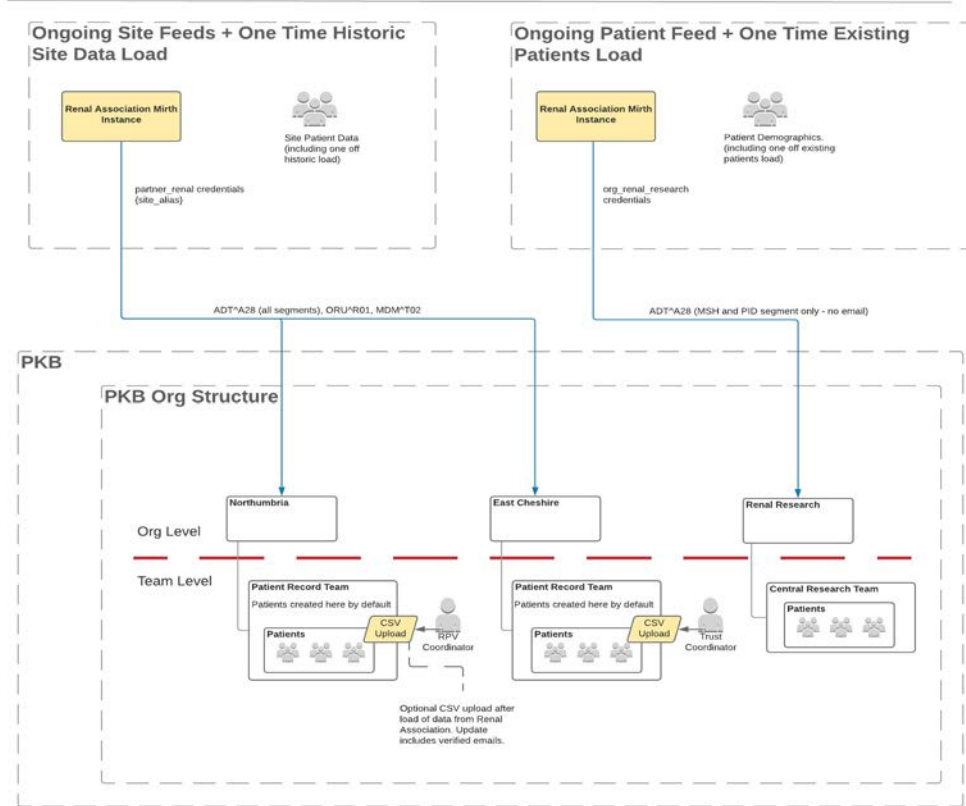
Ongoing Site Feeds + One Time Historic Site Data Load

Renal Association Mirth Instance

Site Patient Data (including one off historic load)

partner_renal credentials (site_alias)

Ongoing Patient Feed + One Time Existing Patients Load

Renal Association Mirth Instance

Patient Demographics. (including one off existing patients load)

org_renal_research credentials

ADT^A28 (all segments), ORU^R01, MDM^T02

ADT^A28 (MSH and PID segment only - no email)

PKB

PKB Org Structure

Northumbria

East Cheshire

Renal Research

Org Level

Team Level

Patient Record Team

Patients created here by default

Patients

CSV Upload

RPV Coordinator

Patient Record Team

Patients created here by default

Patients

CSV Upload

Trust Coordinator

Central Research Team

Patients

Optional CSV upload after load of data from Renal Association. Update includes verified emails.